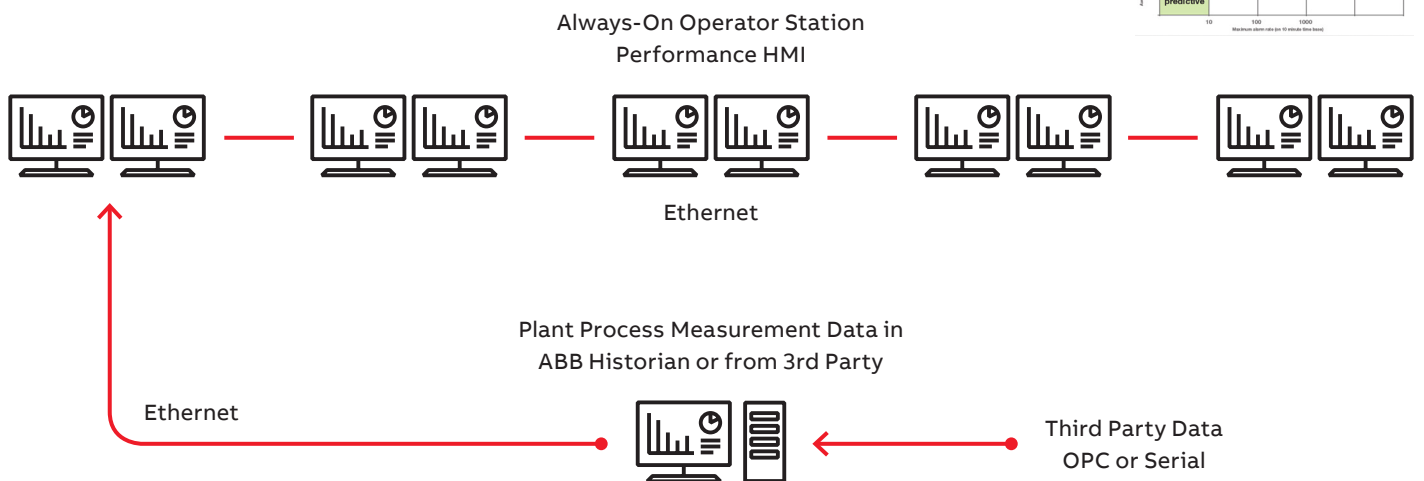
predictive

10 100 1000

Maximum alarm rate (on 10 minute time base)

Always-On Operator Station
Performance HMI

Ethernet

Plant Process Measurement Data in
ABB Historian or from 3rd Party

Ethernet

Third Party Data
OPC or Serial